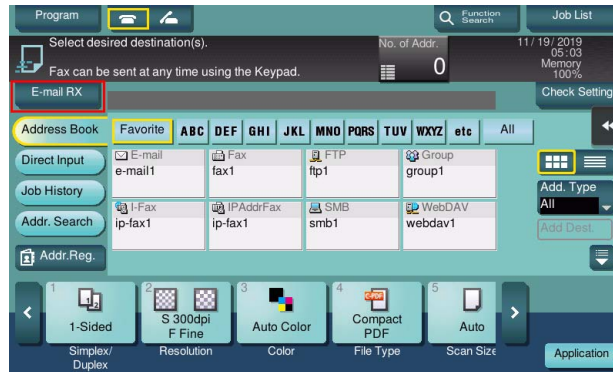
Program

Function Search

Job List

Select desired destination(s).

Fax can be sent at any time using the Keypad.

No. of Addr.

0

11/19/2019
05:03
Memory
100%

E-mail RX

Check Setting

Address Book

Favorite

ABC DEF GHI JKL MNO PQRS TUV WXYZ etc

All

Direct Input

Job History

Addr. Search

Addr.Reg.

E-mail
e-mail1

Fax
fax1

FTP
ftp1

Group
group1

I-Fax
ip-fax1

IPAddrFax
ip-fax1

SMB
smb1

WebDAV
webdav1

Add. Type

All

Add Dest.

1
1-Sided
Simplex/ Duplex

2
S 300dpi F Fine
Resolution

3
Auto Color
Color

4
Compact PDF
File Type

5
Auto
Scan Size

Application